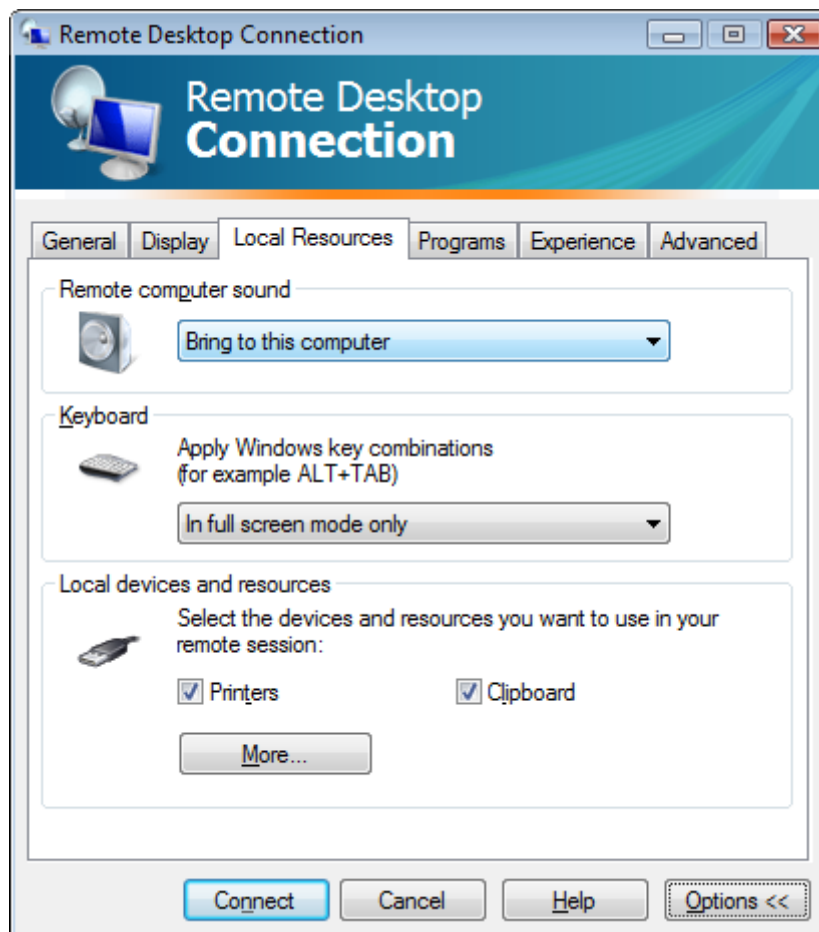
Remote Desktop Connection

Remote Desktop
Connection

General | Display | Local Resources | Programs | Experience | Advanced

Remote computer sound

Bring to this computer

Keyboard

Apply Windows key combinations (for example ALT+TAB)

In full screen mode only

Local devices and resources

Select the devices and resources you want to use in your remote session:

☑ Printers ☑ Clipboard

More...

Connect | Cancel | Help | Options <<